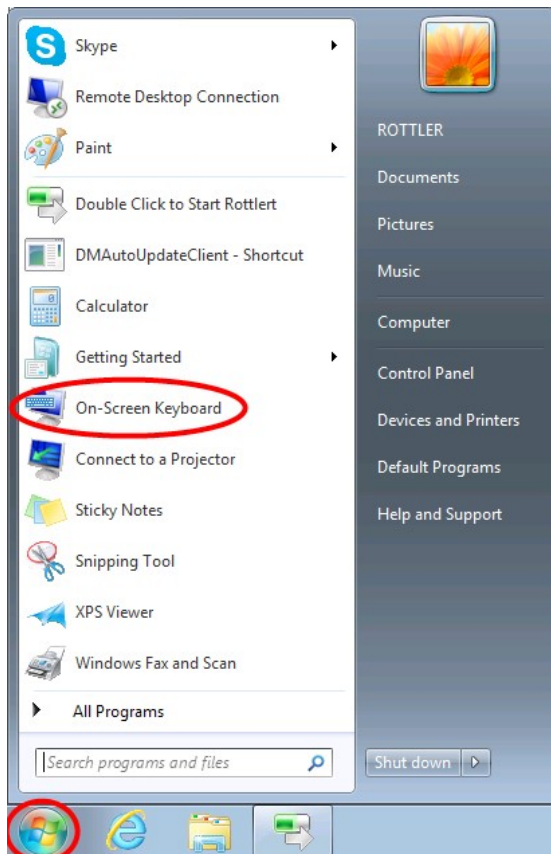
Skype
Remote Desktop Connection
Paint
Double Click to Start Rottlert
DMAutoUpdateClient - Shortcut
Calculator
Getting Started
On-Screen Keyboard
Connect to a Projector
Sticky Notes
Snipping Tool
XPS Viewer
Windows Fax and Scan
All Programs
Search programs and files

ROTTLER
Documents
Pictures
Music
Computer
Control Panel
Devices and Printers
Default Programs
Help and Support
Shut down